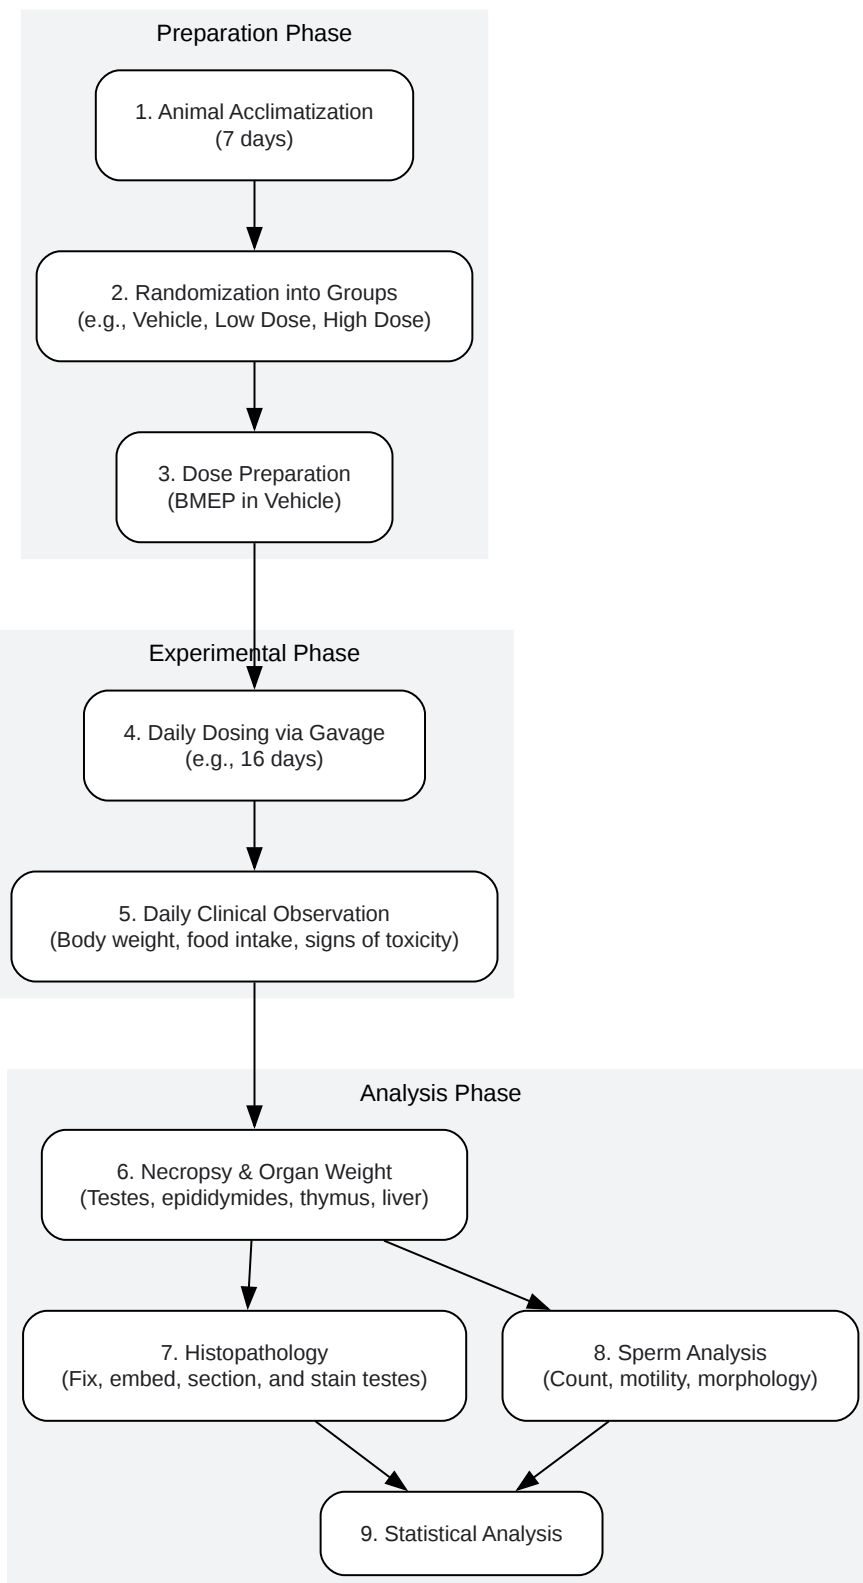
Preparation Phase

1. Animal Acclimatization
(7 days)

2. Randomization into Groups
(e.g., Vehicle, Low Dose, High Dose)

3. Dose Preparation
(BMEP in Vehicle)

Experimental Phase

4. Daily Dosing via Gavage
(e.g., 16 days)

5. Daily Clinical Observation
(Body weight, food intake, signs of toxicity)

Analysis Phase

6. Necropsy & Organ Weight
(Testes, epididymides, thymus, liver)

7. Histopathology
(Fix, embed, section, and stain testes)

8. Sperm Analysis
(Count, motility, morphology)

9. Statistical Analysis